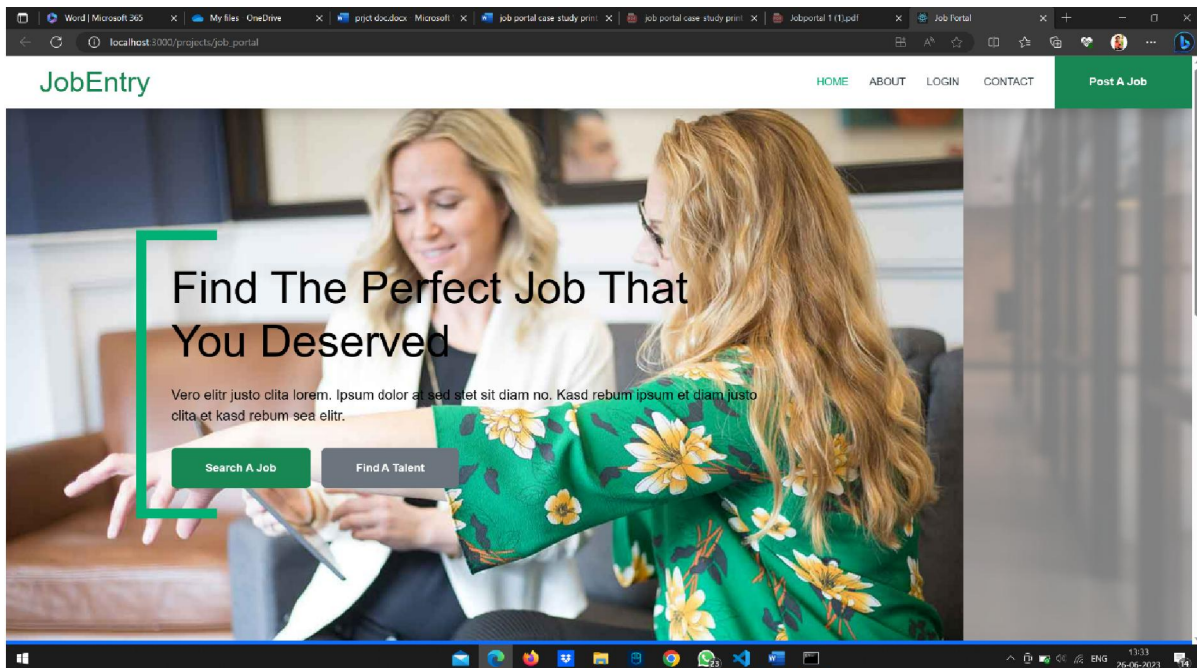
Word | Microsoft 365 | My files OneDrive | prjct doc.docx Microsoft | job portal case study print | job portal case study print | Jobportal 1 (1).pdf | Job Portal

localhost:3000/projects/job_portal

JobEntry

HOME ABOUT LOGIN CONTACT Post A Job

Find The Perfect Job That You Deserved

Vero elitr justo clita lorem. Ipsum dolor at sed stet sit diam no. Kasd rebum ipsum et diam justo clita et kasd rebum sea elitr.

Search A Job Find A Talent

ENG 13:33 26-06-2023